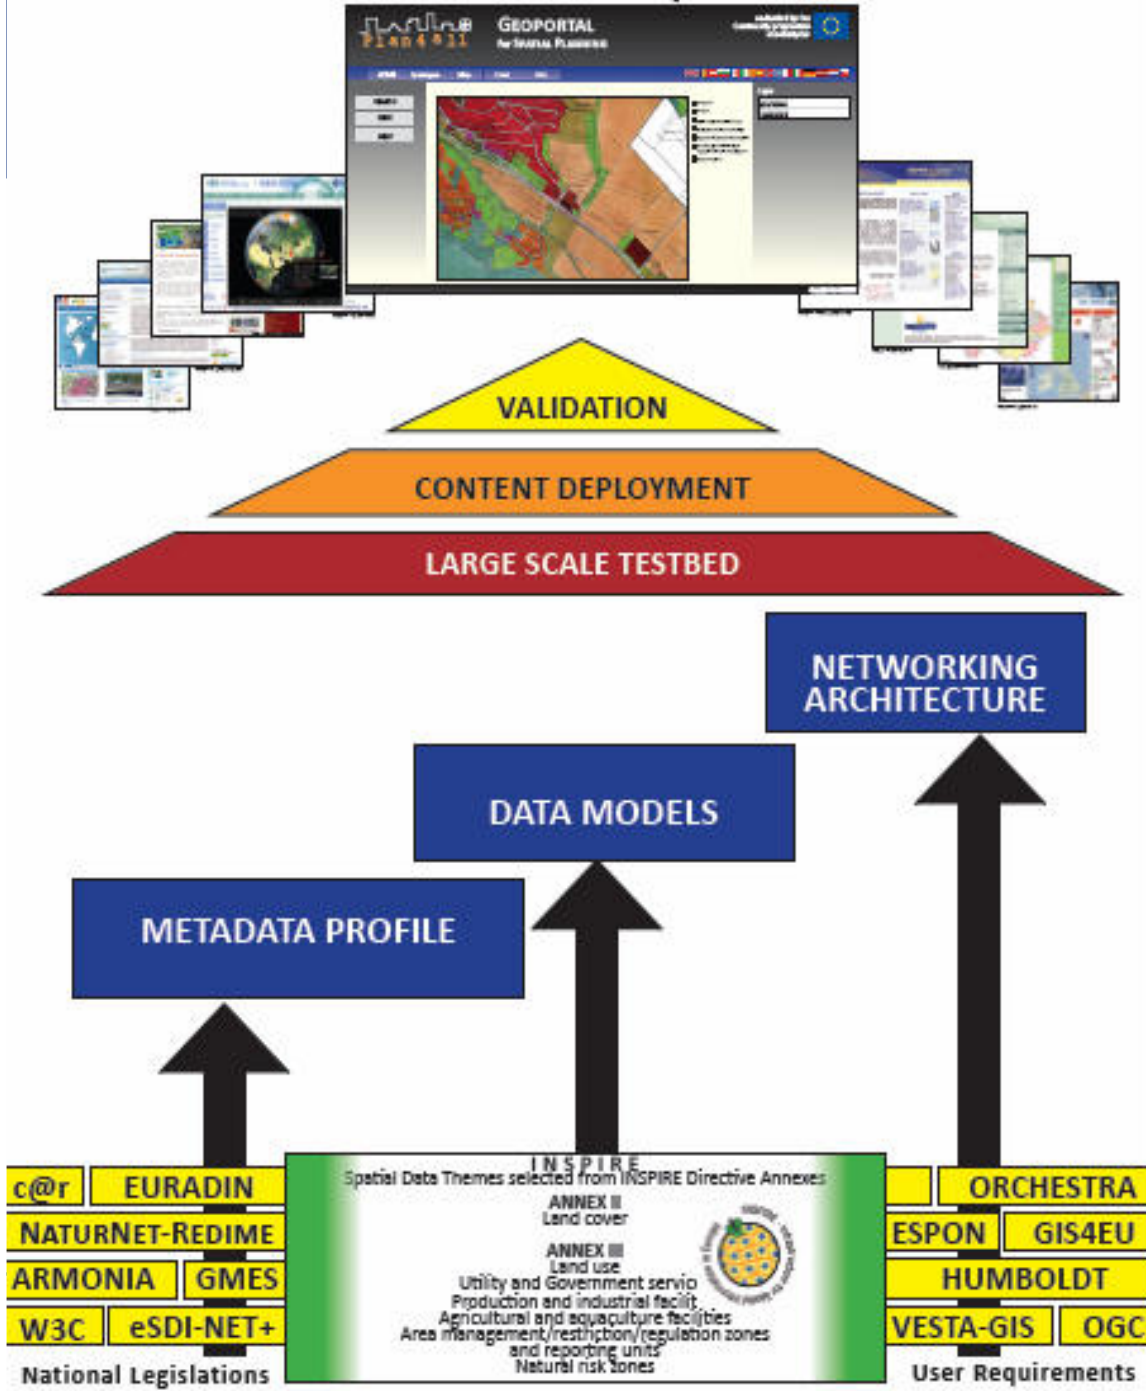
Plan4all GEOPORTAL for Spatial Planning

VALIDATION

CONTENT DEPLOYMENT

LARGE SCALE TESTBED

NETWORKING ARCHITECTURE

DATA MODELS

METADATA PROFILE

c@r

EURADIN

NATURNET-REDIME

ARMONIA

GMES

W3C

eSDI-NET+

National Legislations

INSPIRE
Spatial Data Themes selected from INSPIRE Directive Annexes
ANNEX II
Land cover
ANNEX III
Land use
Utility and Government servic
Production and industrial facilit
Agricultural and aquaculture facilities
Area management/restriction/regulation zones and reporting units
Natural risk zones

ORCHESTRA

ESPON

GIS4EU

HUMBOLDT

VESTA-GIS

OGC

User Requirements